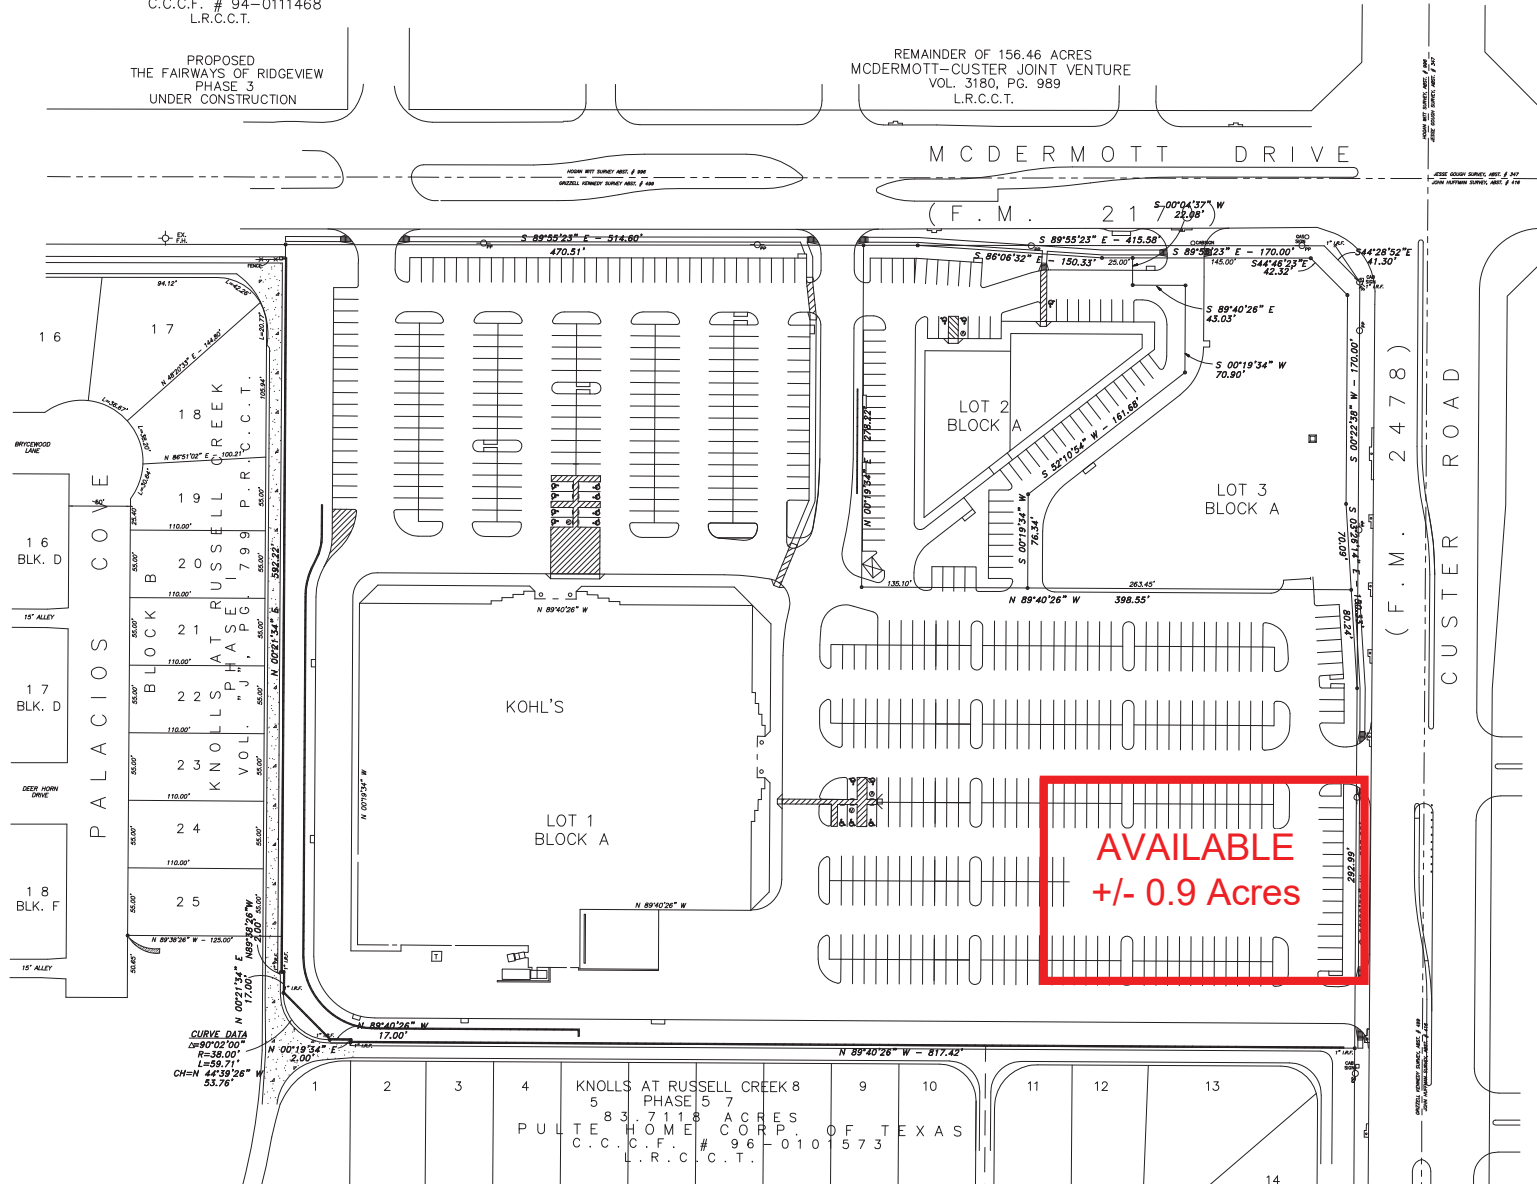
C.C.C.F. # 94-0111468
L.R.C.C.T.

PROPOSED
THE FAIRWAYS OF RIDGEVIEW
PHASE 3
UNDER CONSTRUCTION

REMAINDER OF 156.46 ACRES
MCDERMOTT-CUSTER JOINT VENTURE
VOL. 3180, PG. 989
L.R.C.C.T.

MCDERMOTT DRIVE
(F.M. 2170)

S 00°04'37" W 22.98'
S 89°55'23" E - 514.60'
470.51'
S 89°55'23" E - 415.58'
S 86°06'32" E - 150.33'
25.00'
S 89°55'23" E - 170.00'
145.00'
S44°46'23" E 42.32'
S44°28'52" E 41.30'
S 89°40'26" E 43.03'
S 00°19'34" W 70.90'
S 52°10'54" W - 161.68'
278.22'
N 00°19'34" E
S 00°19'34" W 76.34'
135.10'
263.45'
N 89°40'26" W 398.55'
S 00°22'58" W - 170.00'
S 00°19'34" W 60.07'
80.24'
N 89°40'26" W

LOT 2
BLOCK A

LOT 3
BLOCK A

(F.M. 2478)
CUSTER ROAD

16
17
18
19
20
21
22
23
24
25
16 BLK. D
17 BLK. D
18 BLK. F
15' ALLEY
BRYCEWOOD LANE
DEER HORN DRIVE
PALACIOS COVE
BLOCK B
KNOLLS AT RUSSELL CREEK
PHASE "J"
VOL. 1799 P.G. P.R.C.C.T.
N 00°21'34" E
592.22'
N 86°51'02" E - 100.21'
N 89°38'26" W - 125.00'
N 00°19'34" W

KOHL'S

LOT 1
BLOCK A

N 89°40'26" W

AVAILABLE
+/- 0.9 Acres

292.99'

CURVE DATA
Δ=90°02'00"
R=38.00'
L=59.71'
CH=N 44°39'26" W 53.76'

N 00°21'34" E 17.00'
N89°38'26"W 2.00'
N 89°40'26" W
17.00'
N 00°19'34" E 2.00'
N 89°40'26" W - 817.42'

1 2 3 4 5 7 8 9 10 11 12 13 14
KNOLLS AT RUSSELL CREEK
PHASE 5
83.7118 ACRES
PULTE HOME CORP. OF TEXAS
C.C.F. # 96-0101573
L.R.C.C.T.